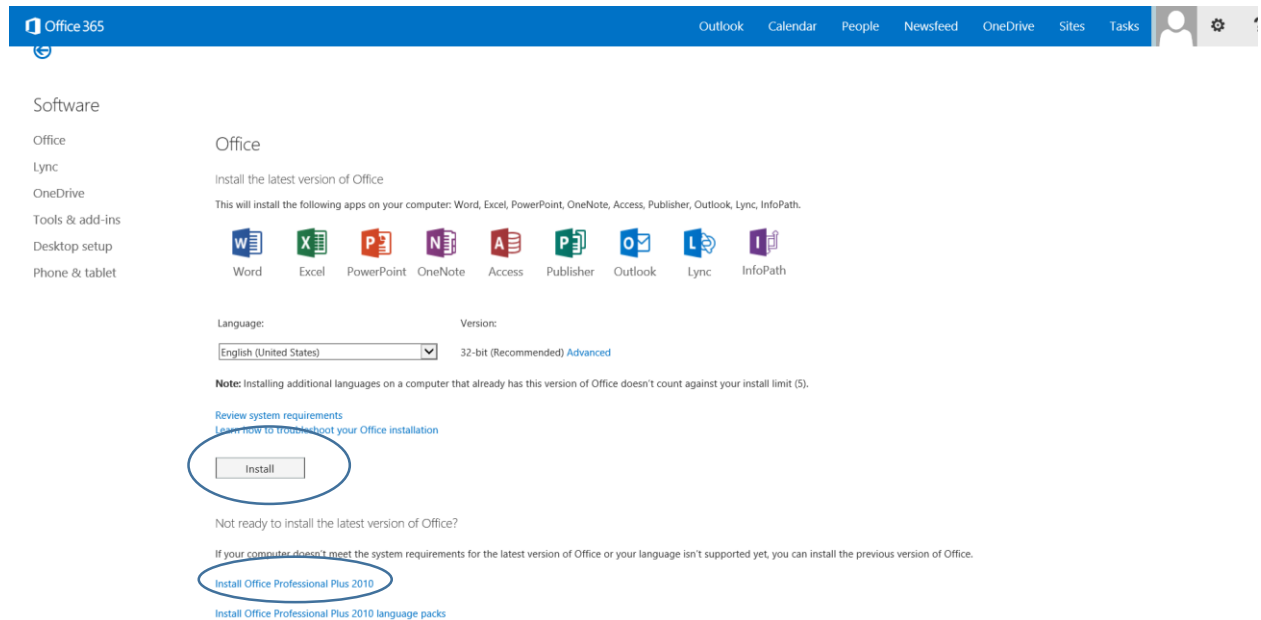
Office 365

Outlook Calendar People Newsfeed OneDrive Sites Tasks

Software

Office
Lync
OneDrive
Tools & add-ins
Desktop setup
Phone & tablet

Office

Install the latest version of Office

This will install the following apps on your computer: Word, Excel, PowerPoint, OneNote, Access, Publisher, Outlook, Lync, InfoPath.

Word Excel PowerPoint OneNote Access Publisher Outlook Lync InfoPath

Language:

English (United States)

Version:

32-bit (Recommended) Advanced

**Note:** Installing additional languages on a computer that already has this version of Office doesn't count against your install limit (5).

Review system requirements
Learn how to troubleshoot your Office installation

Install

Not ready to install the latest version of Office?

If your computer doesn't meet the system requirements for the latest version of Office or your language isn't supported yet, you can install the previous version of Office.

Install Office Professional Plus 2010

Install Office Professional Plus 2010 language packs